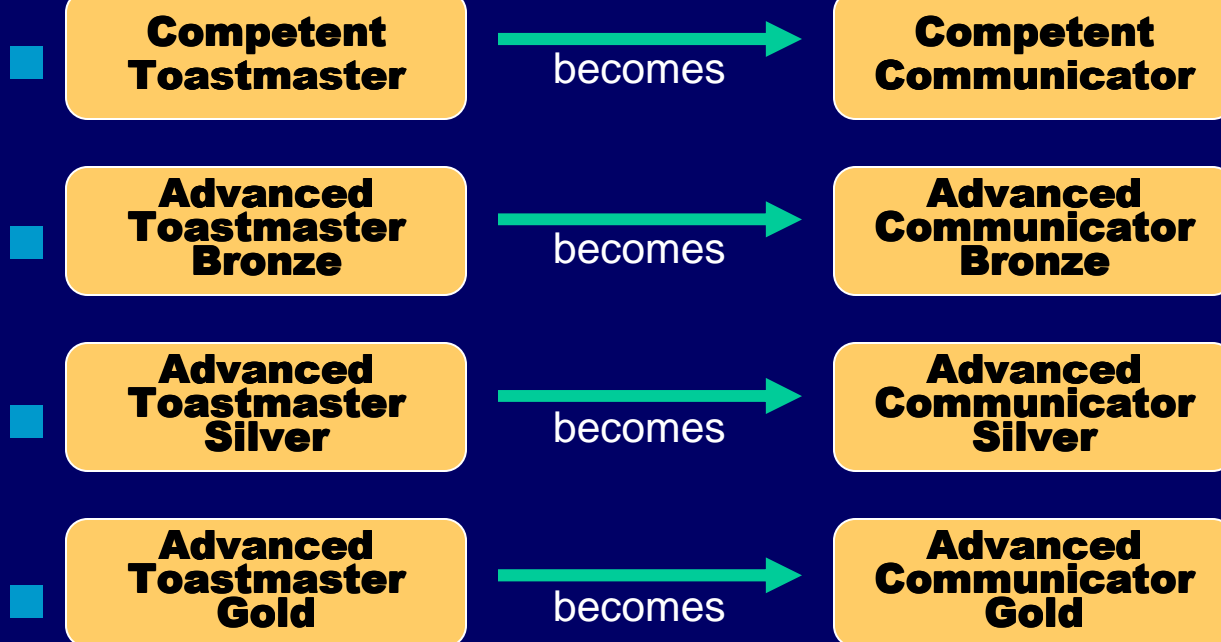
Competent Toastmaster

becomes

Competent Communicator

Advanced Toastmaster Bronze

becomes

Advanced Communicator Bronze

Advanced Toastmaster Silver

becomes

Advanced Communicator Silver

Advanced Toastmaster Gold

becomes

Advanced Communicator Gold